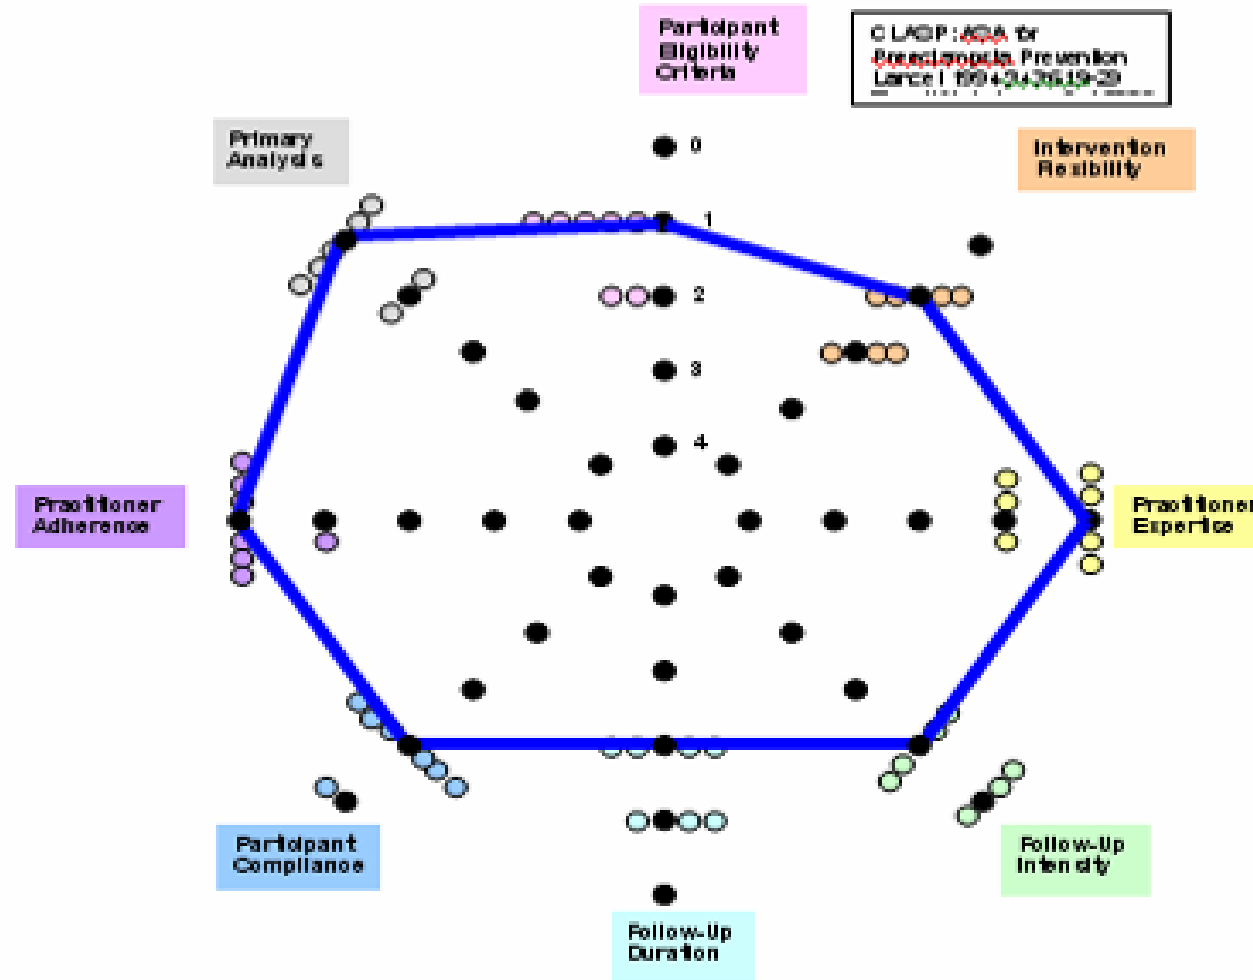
Participant Eligibility Criteria

CLASP: ASA for Preeclampsia Prevention Lancet 1994;343:619-29

Primary Analysis

Intervention Flexibility

0

1

2

3

4

Practitioner Adherence

Practitioner Expertise

Participant Compliance

Follow-Up Intensity

Follow-Up Duration